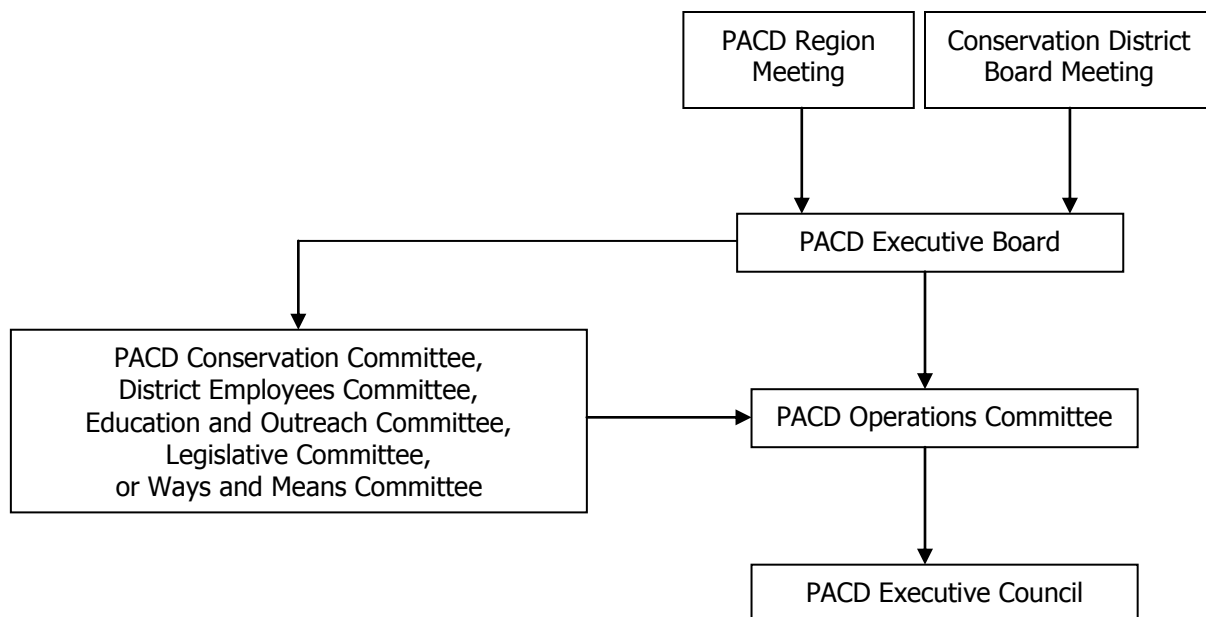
PACD Region Meeting

Conservation District Board Meeting

PACD Executive Board

PACD Conservation Committee, District Employees Committee, Education and Outreach Committee, Legislative Committee, or Ways and Means Committee

PACD Operations Committee

PACD Executive Council